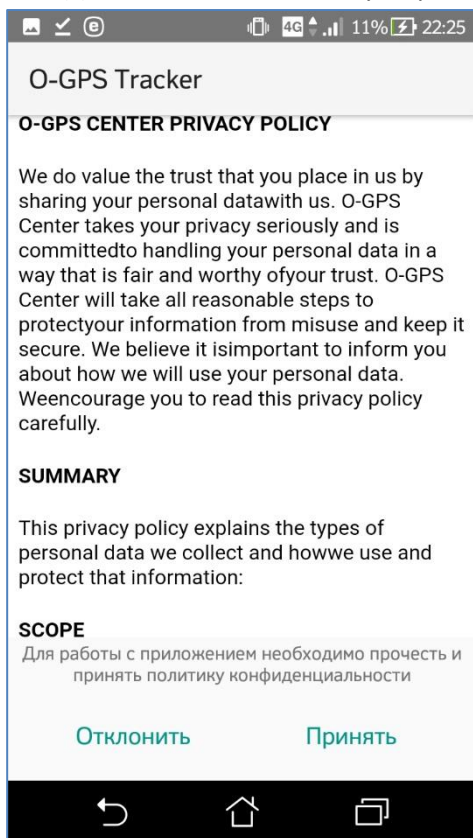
4G 11% 22:25

O-GPS Tracker

O-GPS CENTER PRIVACY POLICY

We do value the trust that you place in us by sharing your personal datawith us. O-GPS Center takes your privacy seriously and is committedto handling your personal data in a way that is fair and worthy ofyour trust. O-GPS Center will take all reasonable steps to protectyour information from misuse and keep it secure. We believe it isimportant to inform you about how we will use your personal data. Weencourage you to read this privacy policy carefully.

SUMMARY

This privacy policy explains the types of personal data we collect and howwe use and protect that information:

SCOPE

Для работы с приложением необходимо прочесть и принять политику конфиденциальности

Отклонить

Принять